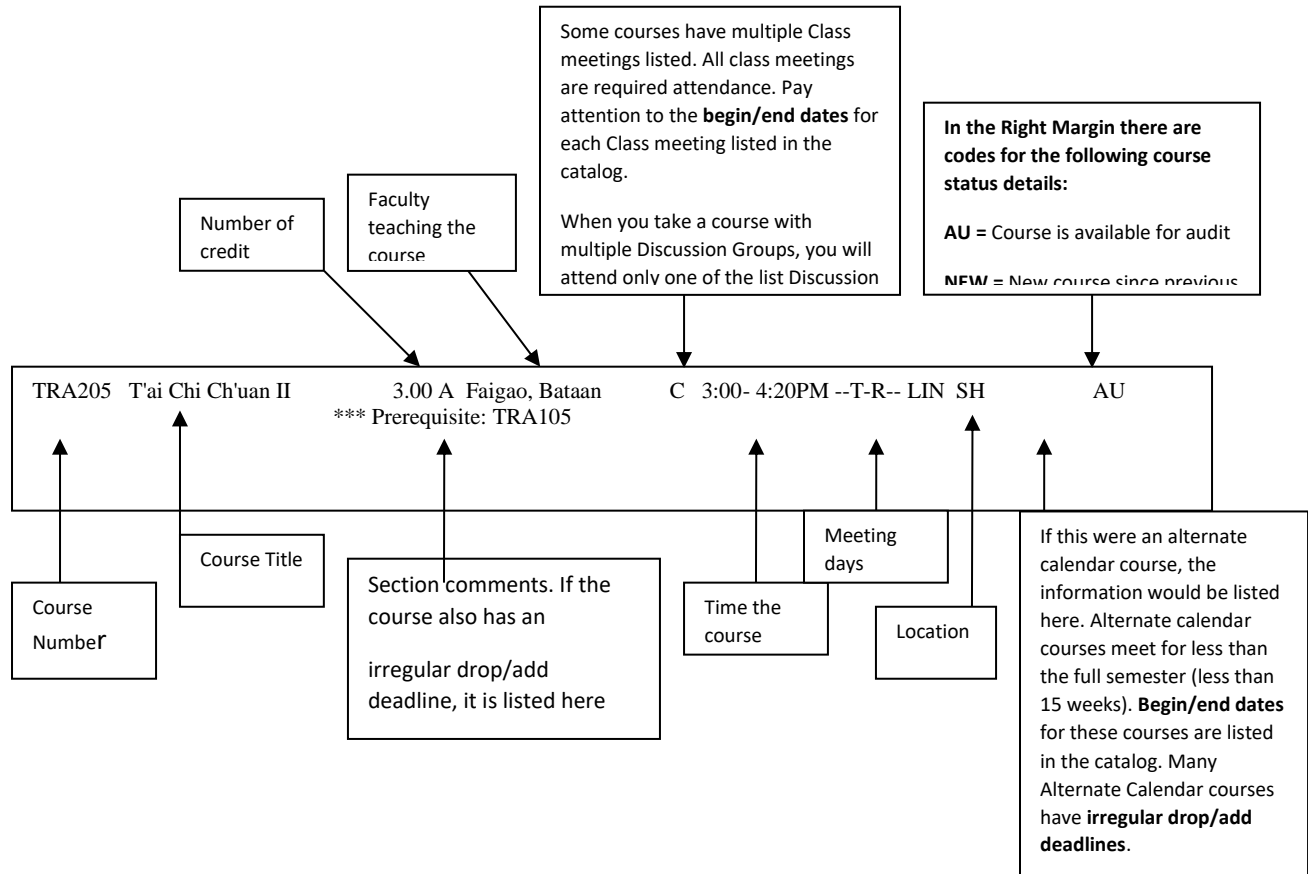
Some courses have multiple Class meetings listed. All class meetings are required attendance. Pay attention to the **begin/end dates** for each Class meeting listed in the catalog.

When you take a course with multiple Discussion Groups, you will attend only one of the list Discussion

**In the Right Margin there are codes for the following course status details:**

**AU =** Course is available for audit

**NEW =** New course since previous

Number of credit

Faculty teaching the course

TRA205 T'ai Chi Ch'uan II 3.00 A Faigao, Bataan C 3:00- 4:20PM --T-R-- LIN SH AU
*** Prerequisite: TRA105

Course Number

Course Title

Section comments. If the course also has an irregular drop/add deadline, it is listed here

Time the course

Meeting days

Location

If this were an alternate calendar course, the information would be listed here. Alternate calendar courses meet for less than the full semester (less than 15 weeks). **Begin/end dates** for these courses are listed in the catalog. Many Alternate Calendar courses have **irregular drop/add deadlines**.